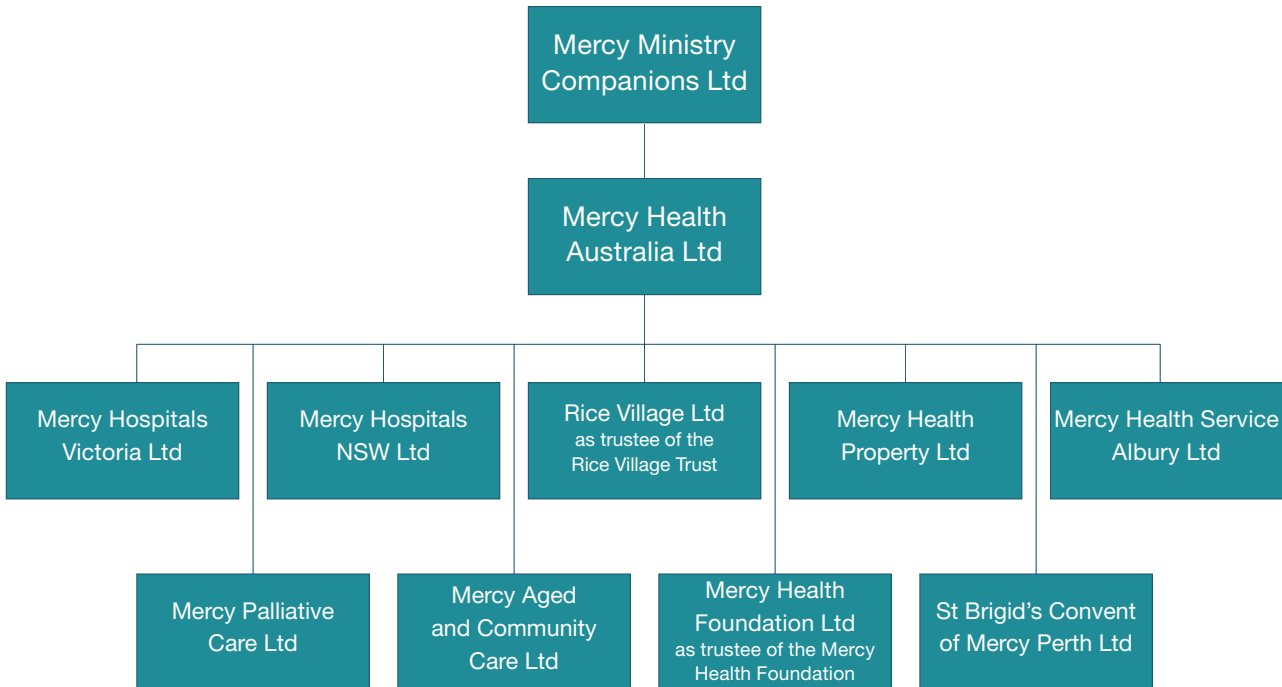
Mercy Ministry Companions Ltd

Mercy Health Australia Ltd

Mercy Hospitals Victoria Ltd

Mercy Hospitals NSW Ltd

Rice Village Ltd as trustee of the Rice Village Trust

Mercy Health Property Ltd

Mercy Health Service Albury Ltd

Mercy Palliative Care Ltd

Mercy Aged and Community Care Ltd

Mercy Health Foundation Ltd as trustee of the Mercy Health Foundation

St Brigid's Convent of Mercy Perth Ltd